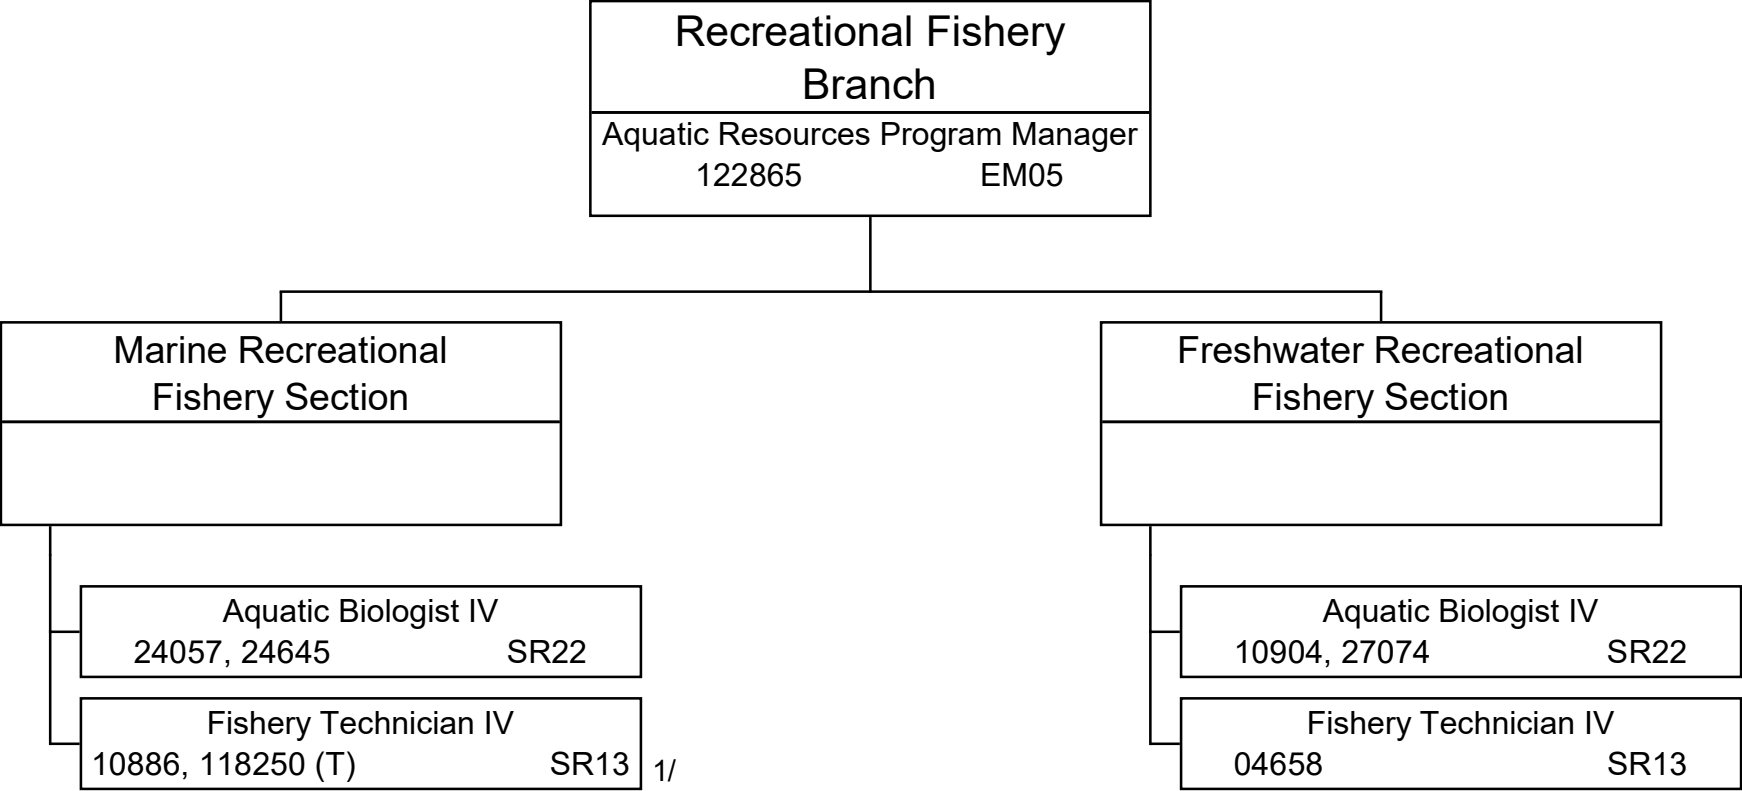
Recreational Fishery Branch

Aquatic Resources Program Manager
122865 EM05

Marine Recreational Fishery Section

Aquatic Biologist IV
24057, 24645 SR22

Fishery Technician IV
10886, 118250 (T) SR13 1/

Freshwater Recreational Fishery Section

Aquatic Biologist IV
10904, 27074 SR22

Fishery Technician IV
04658 SR13